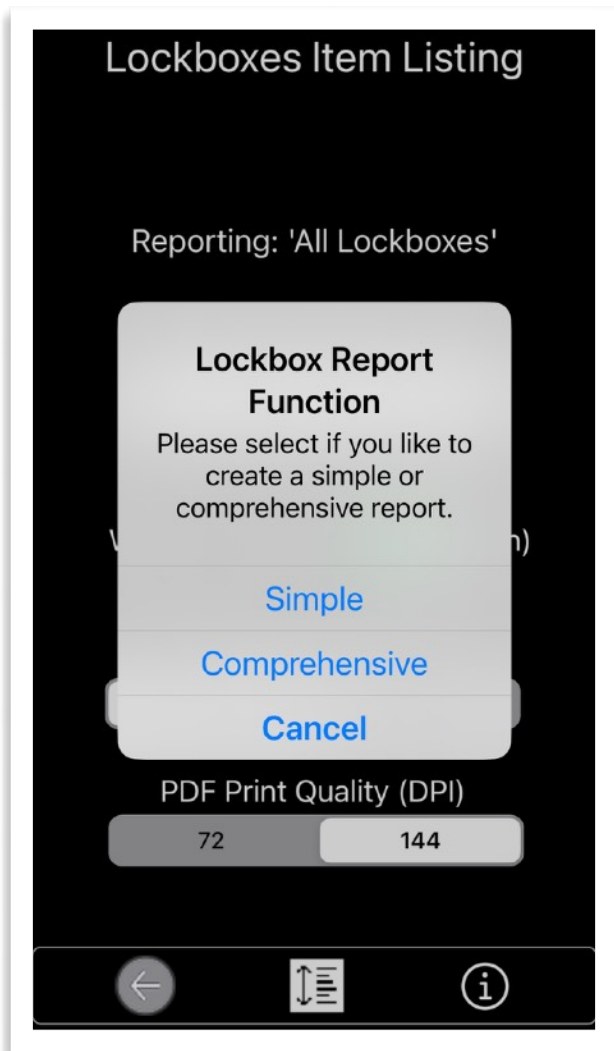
Lockboxes Item Listing

Reporting: 'All Lockboxes'

Lockbox Report Function

Please select if you like to create a simple or comprehensive report.

V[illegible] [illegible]n)

Simple

Comprehensive

Cancel

PDF Print Quality (DPI)

| 72 | 144 |
|---|---|